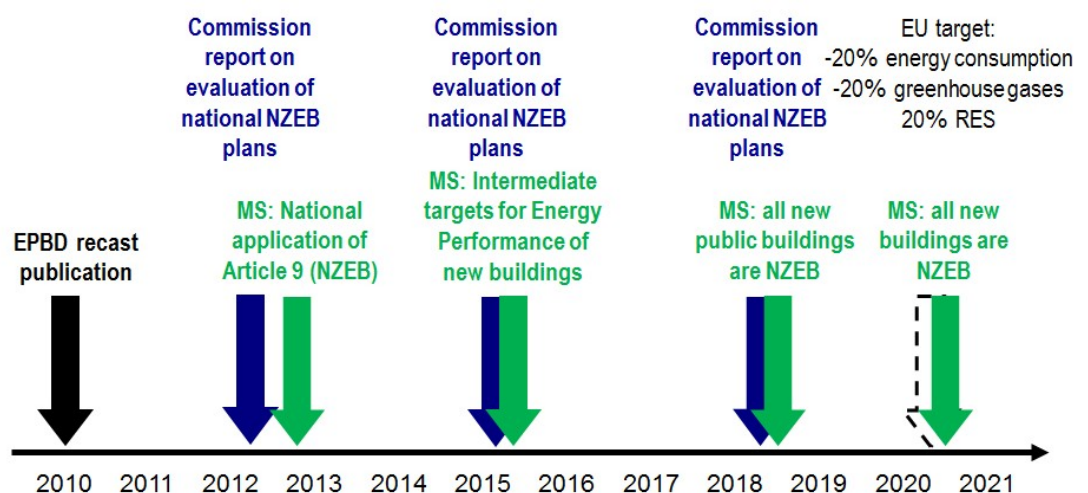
Commission report on evaluation of national NZEB plans

Commission report on evaluation of national NZEB plans

Commission report on evaluation of national NZEB plans

EU target:
-20% energy consumption
-20% greenhouse gases
20% RES

EPBD recast publication

MS: National application of Article 9 (NZEB)

MS: Intermediate targets for Energy Performance of new buildings

MS: all new public buildings are NZEB

MS: all new buildings are NZEB

2010 2011 2012 2013 2014 2015 2016 2017 2018 2019 2020 2021